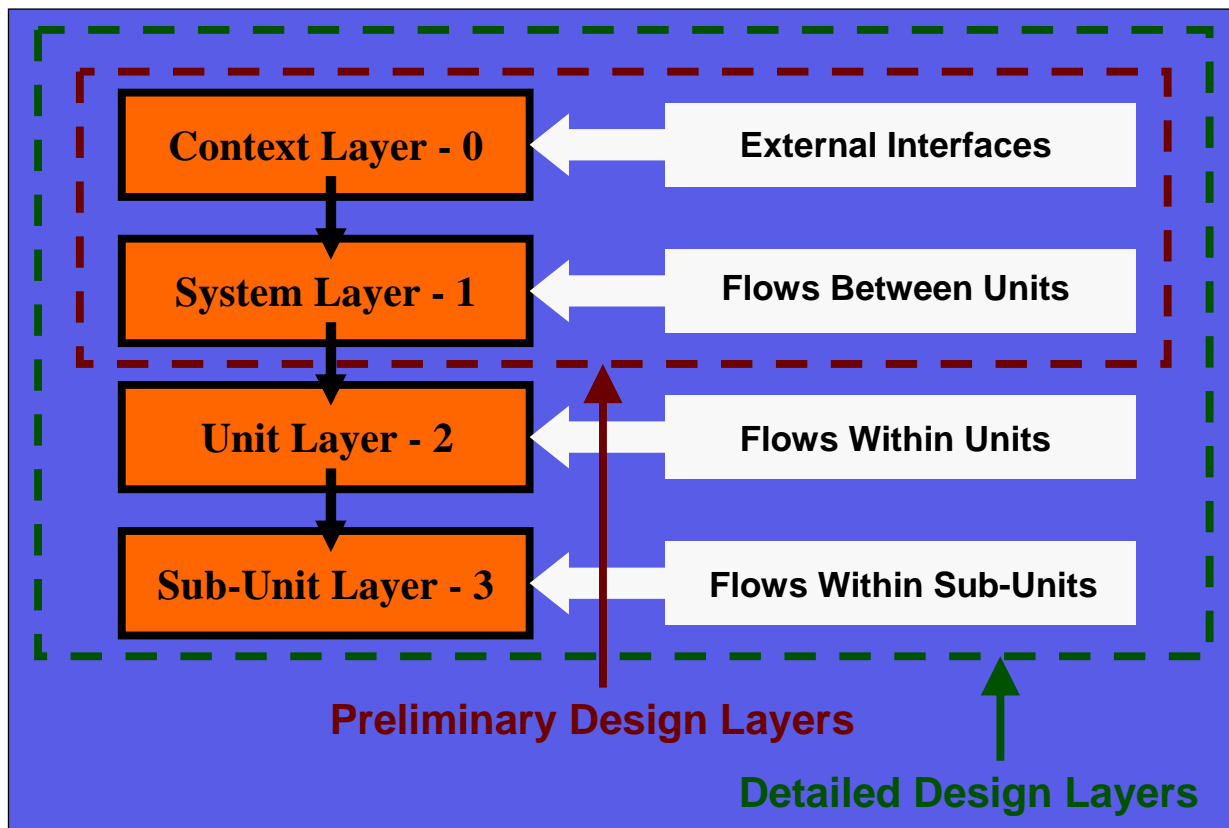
Context Layer - 0

External Interfaces

System Layer - 1

Flows Between Units

Unit Layer - 2

Flows Within Units

Sub-Unit Layer - 3

Flows Within Sub-Units

Preliminary Design Layers

Detailed Design Layers